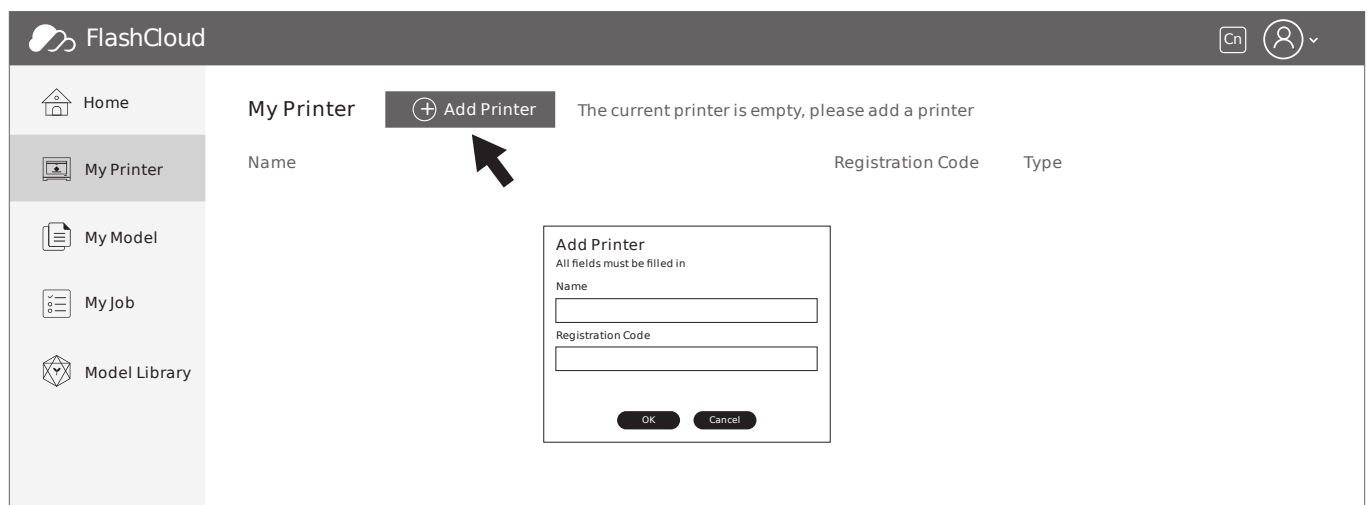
FlashCloud

Cn

Home

My Printer

My Model

My Job

Model Library

My Printer

Add Printer

The current printer is empty, please add a printer

Name

Registration Code

Type

Add Printer

All fields must be filled in

Name

Registration Code

OK

Cancel